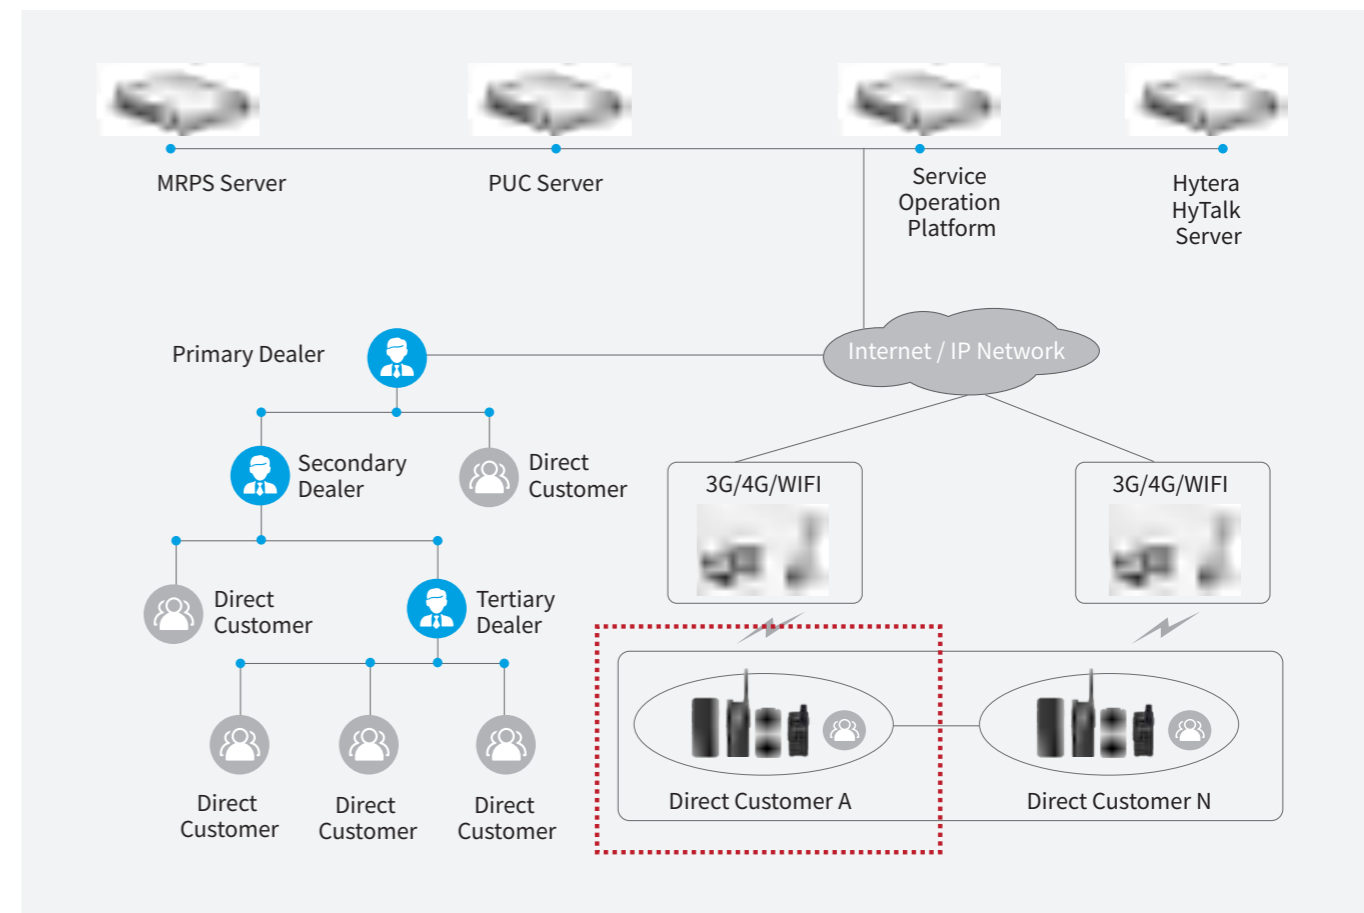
MRPS Server

PUC Server

Service Operation Platform

Hytera HyTalk Server

Primary Dealer

Internet / IP Network

Secondary Dealer

Direct Customer

3G/4G/WIFI

3G/4G/WIFI

Direct Customer

Tertiary Dealer

Direct Customer

Direct Customer

Direct Customer

Direct Customer A

Direct Customer N